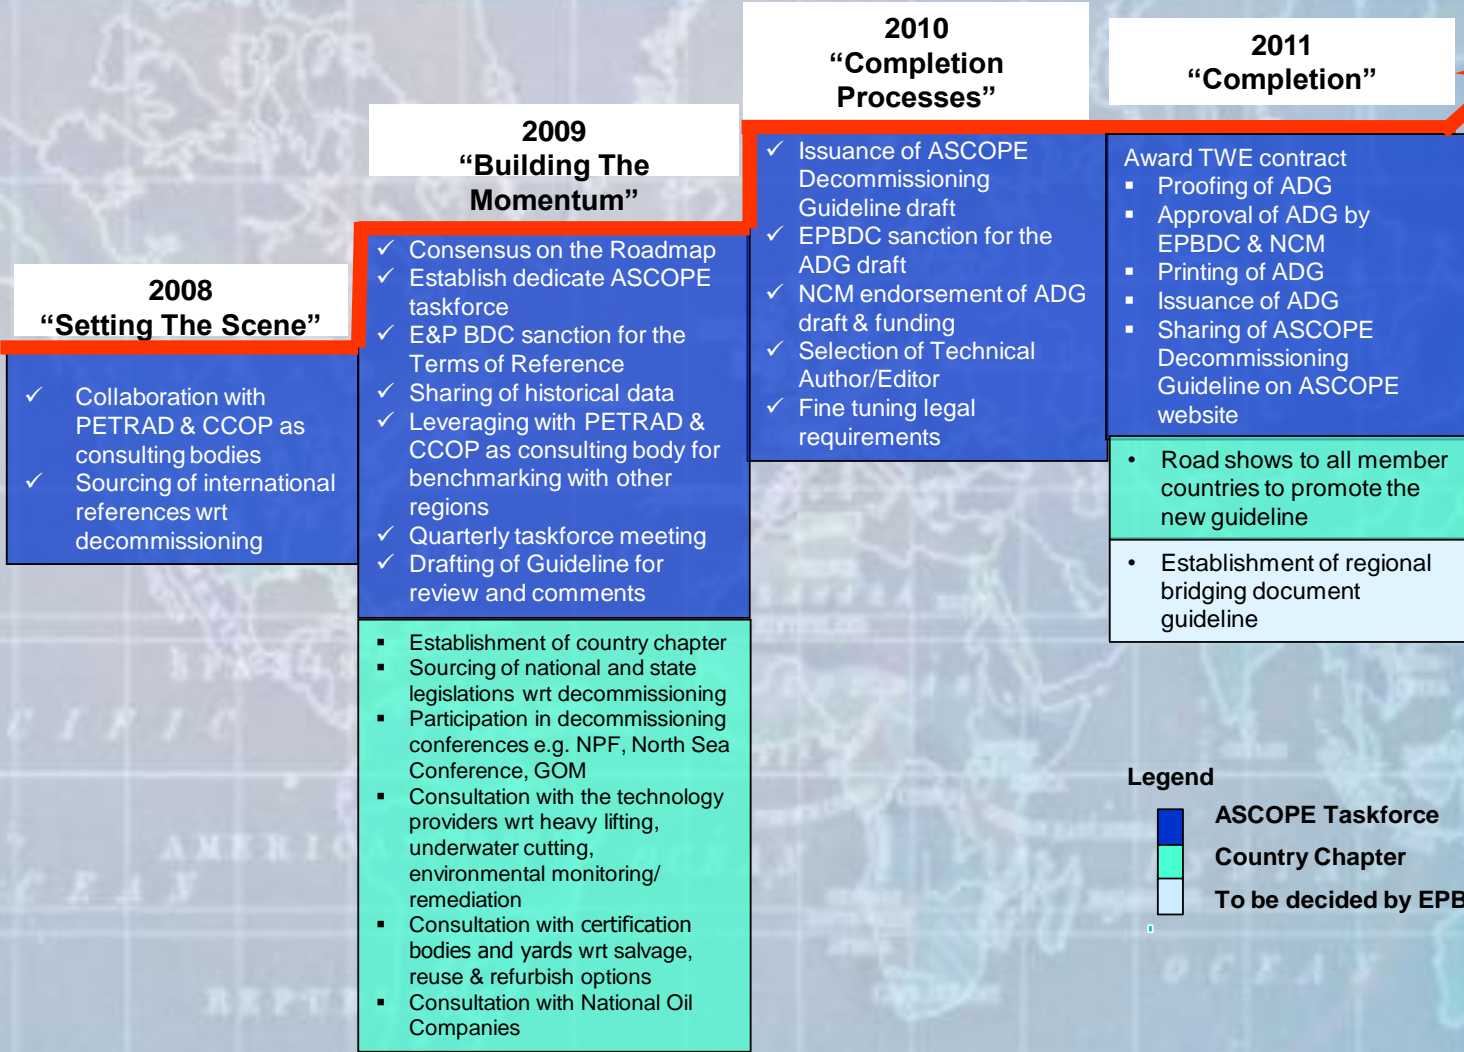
2008
“Setting The Scene”

✓ Collaboration with PETRAD & CCOP as consulting bodies
✓ Sourcing of international references wrt decommissioning

2009
“Building The Momentum”

✓ Consensus on the Roadmap
✓ Establish dedicate ASCOPE taskforce
✓ E&P BDC sanction for the Terms of Reference
✓ Sharing of historical data
✓ Leveraging with PETRAD & CCOP as consulting body for benchmarking with other regions
✓ Quarterly taskforce meeting
✓ Drafting of Guideline for review and comments

▪ Establishment of country chapter
▪ Sourcing of national and state legislations wrt decommissioning
▪ Participation in decommissioning conferences e.g. NPF, North Sea Conference, GOM
▪ Consultation with the technology providers wrt heavy lifting, underwater cutting, environmental monitoring/ remediation
▪ Consultation with certification bodies and yards wrt salvage, reuse & refurbish options
▪ Consultation with National Oil Companies

2010
“Completion Processes”

✓ Issuance of ASCOPE Decommissioning Guideline draft
✓ EPBDC sanction for the ADG draft
✓ NCM endorsement of ADG draft & funding
✓ Selection of Technical Author/Editor
✓ Fine tuning legal requirements

2011
“Completion”

Award TWE contract
▪ Proofing of ADG
▪ Approval of ADG by EPBDC & NCM
▪ Printing of ADG
▪ Issuance of ADG
▪ Sharing of ASCOPE Decommissioning Guideline on ASCOPE website

• Road shows to all member countries to promote the new guideline

• Establishment of regional bridging document guideline

Legend
ASCOPE Taskforce
Country Chapter
To be decided by EPB